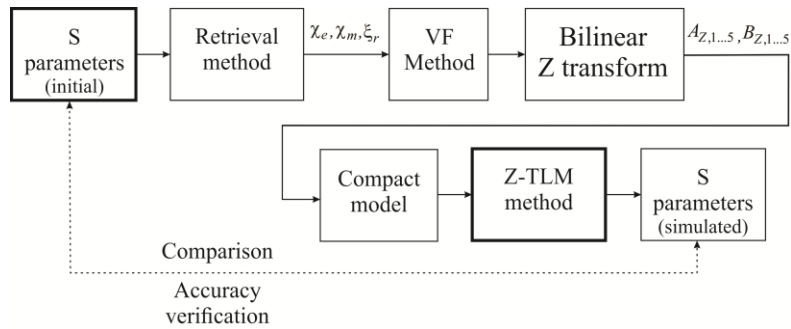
S parameters (initial)

Retrieval method

$\chi_e, \chi_m, \xi_r$

VF Method

Bilinear Z transform

$A_{Z,1...5}, B_{Z,1...5}$

Compact model

Z-TLM method

S parameters (simulated)

Comparison

Accuracy verification